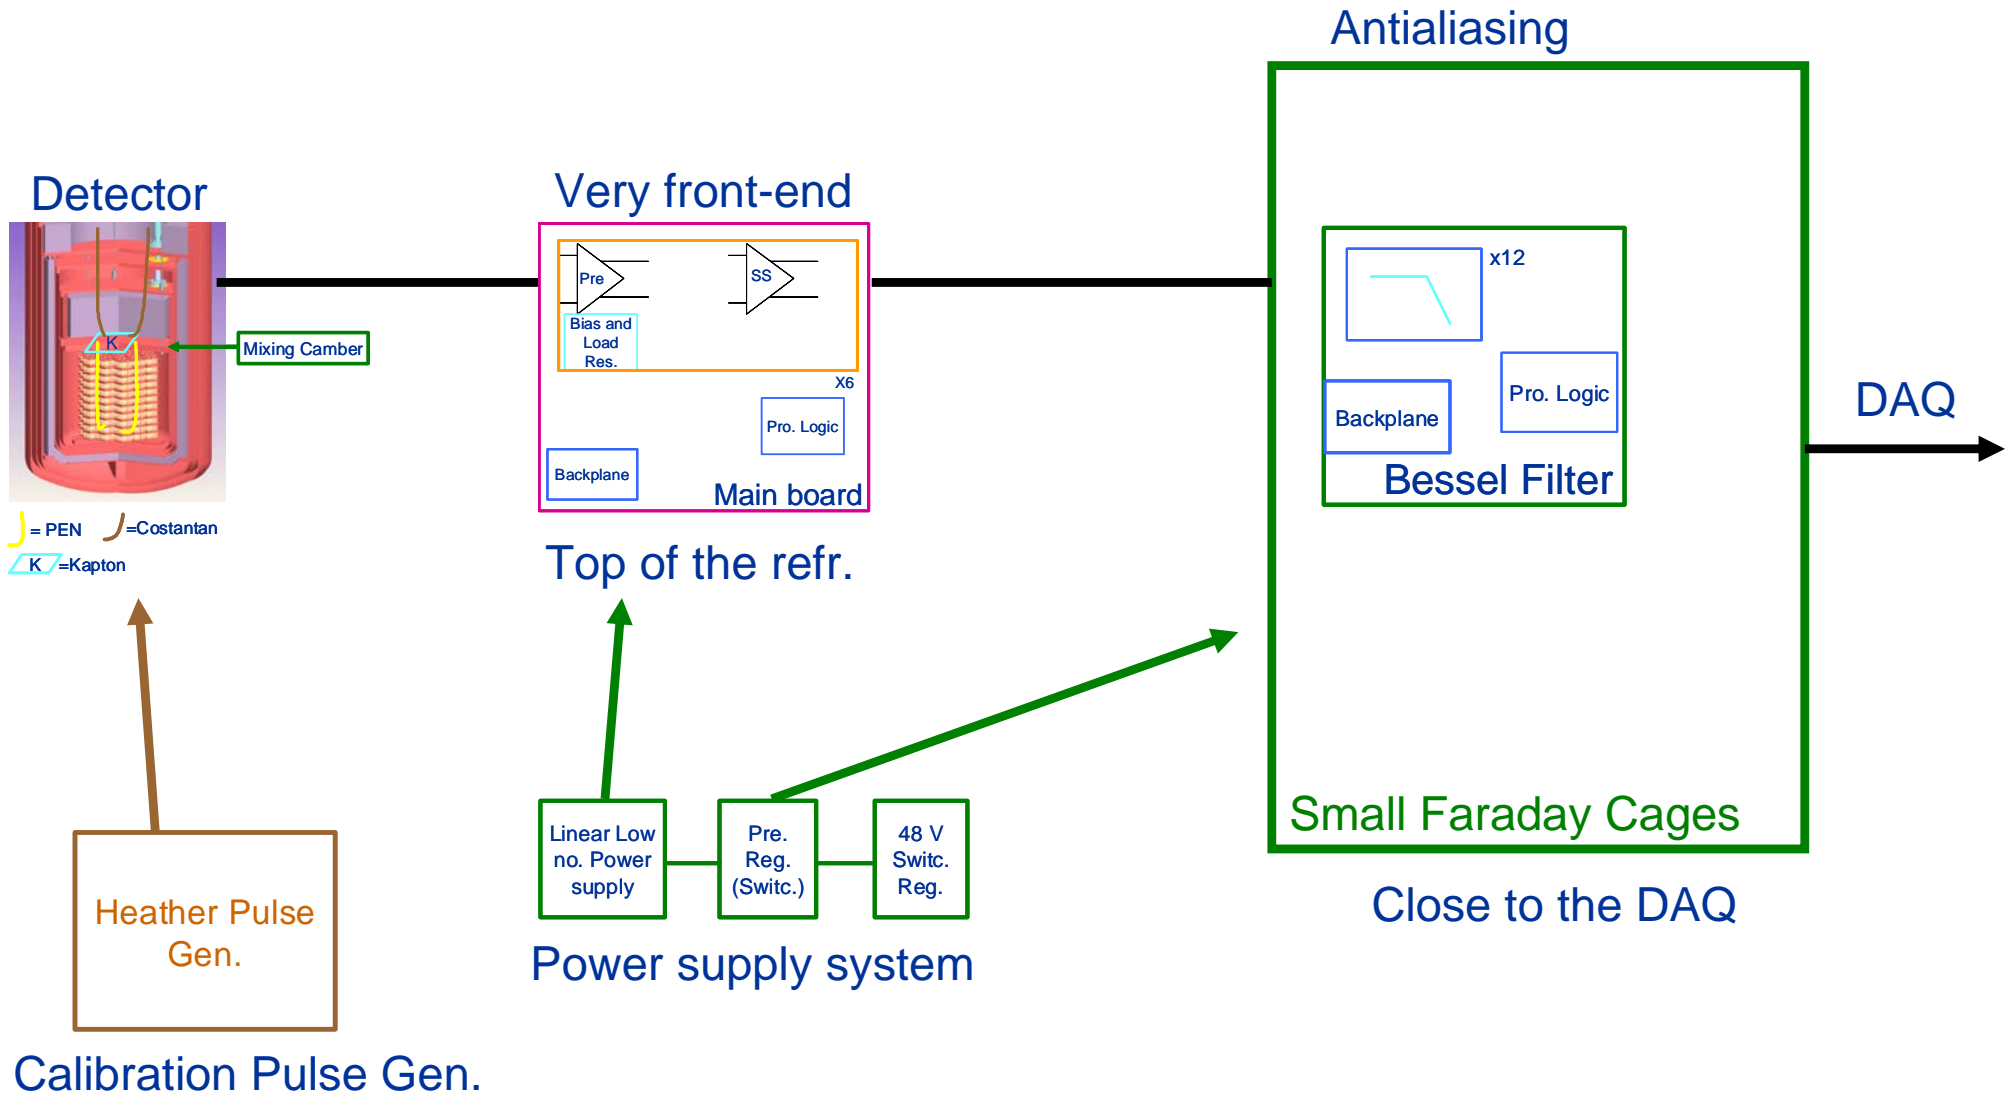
Antialiasing

Detector

Very front-end

K

Mixing Camber

Pre

SS

Bias and Load Res.

X6

Pro. Logic

Backplane

Main board

x12

Pro. Logic

Backplane

Bessel Filter

DAQ

= PEN

=Costantan

K =Kapton

Top of the refr.

Small Faraday Cages

Linear Low no. Power supply

Pre. Reg. (Switc.)

48 V Switc. Reg.

Close to the DAQ

Power supply system

Heather Pulse Gen.

Calibration Pulse Gen.